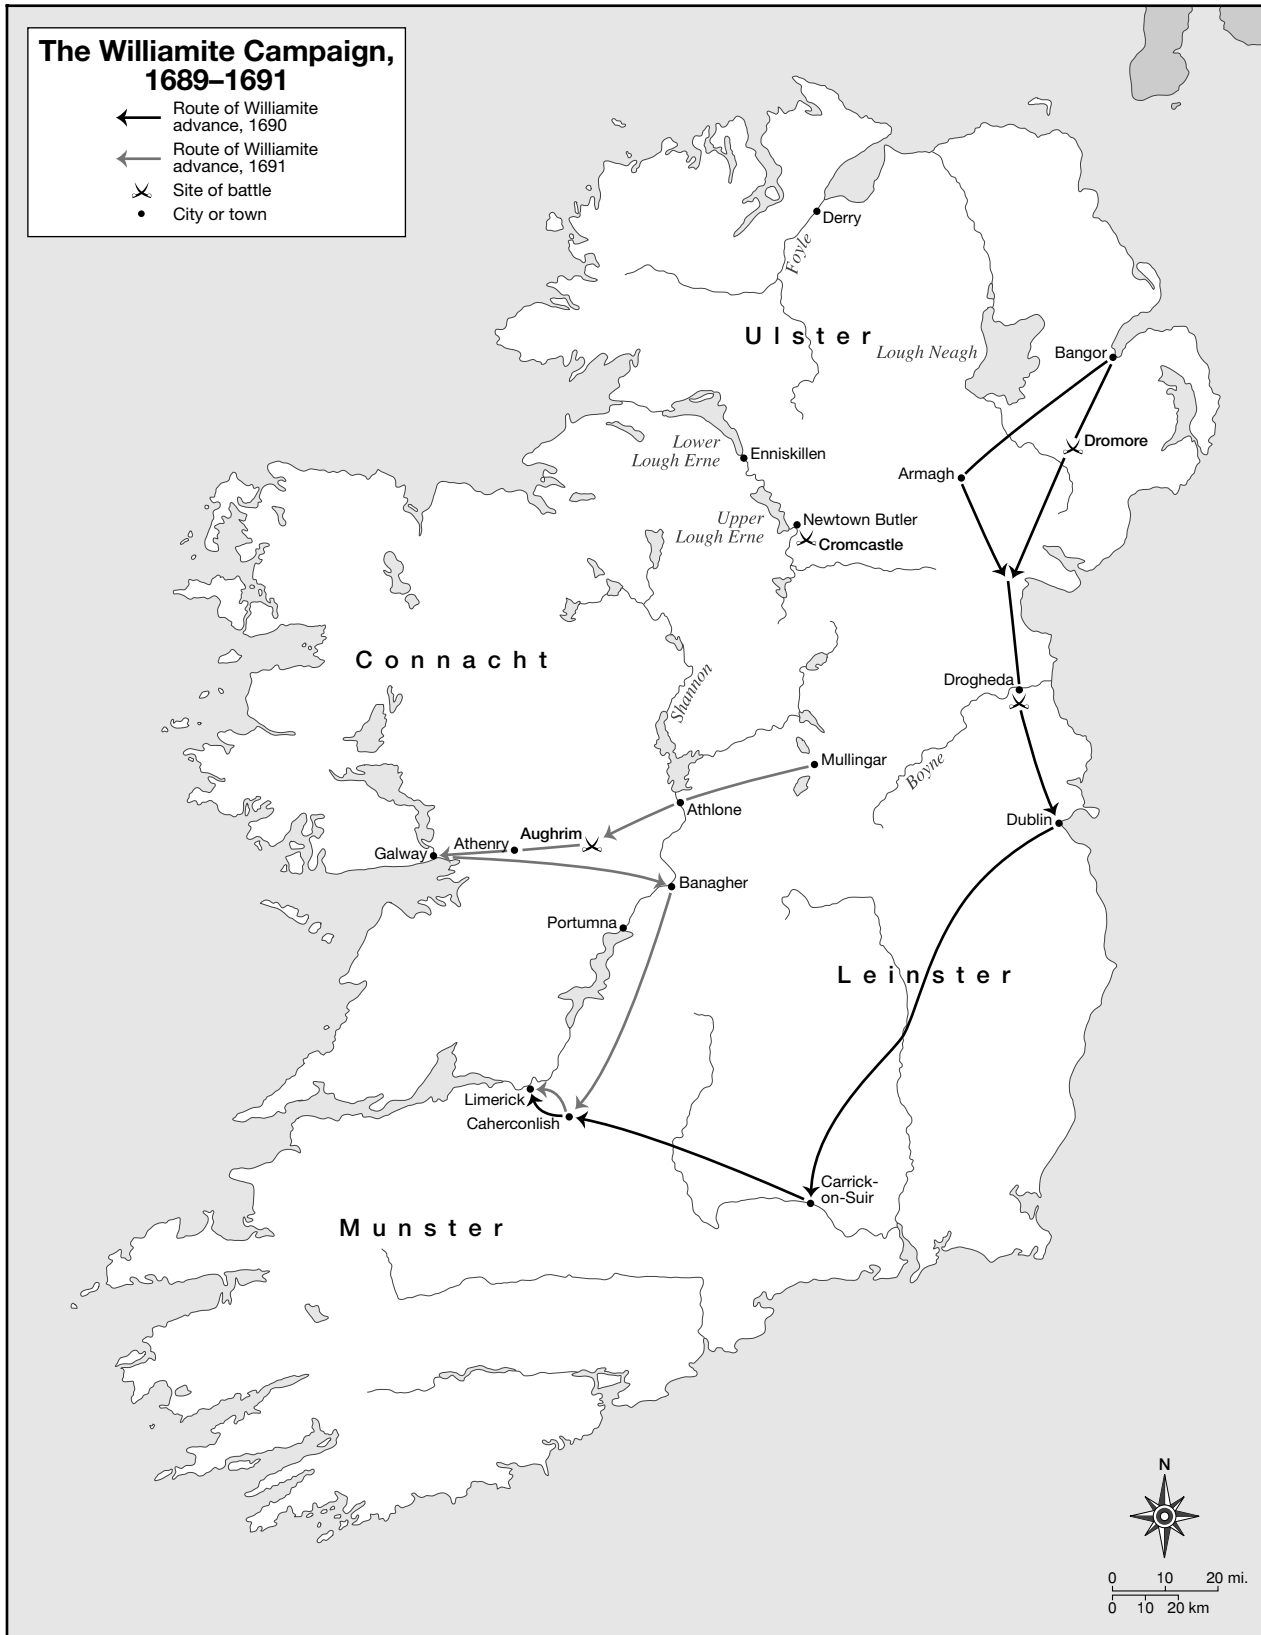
The Williamite Campaign, 1689–1691

Route of Williamite advance, 1690

Route of Williamite advance, 1691

Site of battle

City or town

Derry

Foyle

Ulster

Lough Neagh

Bangor

Lower Lough Erne

Enniskillen

Dromore

Armagh

Upper Lough Erne

Newtown Butler

Cromcastle

Connacht

Shannon

Drogheda

Boyne

Mullingar

Athlone

Aughrim

Athenry

Galway

Dublin

Banagher

Portumna

Leinster

Limerick

Caherconlish

Carrick-on-Suir

Munster

N

0 10 20 mi.

0 10 20 km